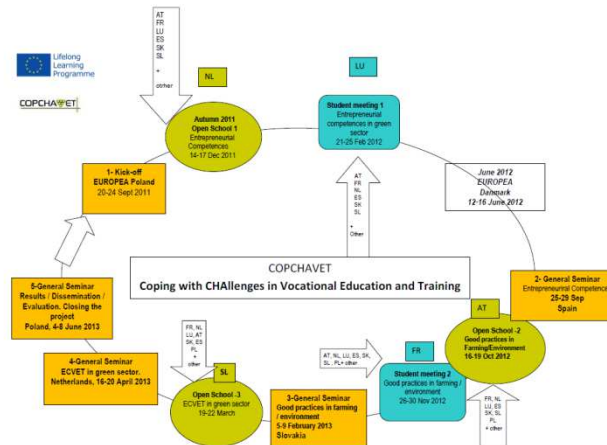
Lifelong Learning Programme

COPCHAVET

AT
FR
LU
ES
SK
SL
+
other

NL

LU

Autumn 2011
Open School 1
Entrepreneurial Competences
14-17 Dec 2011

Student meeting 1
Entrepreneurial competences in green sector
21-25 Feb 2012

1- Kick-off
EUROPEA Poland
20-24 Sept 2011

AT
FR
NL
ES
SK
SL
+
Other

June 2012
EUROPEA
Danmark
12-16 June 2012

COPCHAVET
Coping with CHAllenges in Vocational Education and Training

5-General Seminar
Results / Dissemination / Evaluation. Closing the project
Poland, 4-8 June 2013

2- General Seminar
Entrepreneurial Competence
25-29 Sep
Spain

AT

FR, NL
LU, AT
SK, ES
PL
+
other

SL

4-General Seminar
ECVET in green sector.
Netherlands, 16-20 April 2013

Open School -3
ECVET in green sector
19-22 March

AT, NL, LU, ES, SK, SL, PL+ other

FR

Open School -2
Good practices in Farming/Environment
16-19 Oct 2012

Student meeting 2
Good practices in farming / environment
26-30 Nov 2012

3-General Seminar
Good practices in farming / environment
5-9 February 2013
Slovakia

FR, NL
LU, ES
SK, SL
PL
+ other